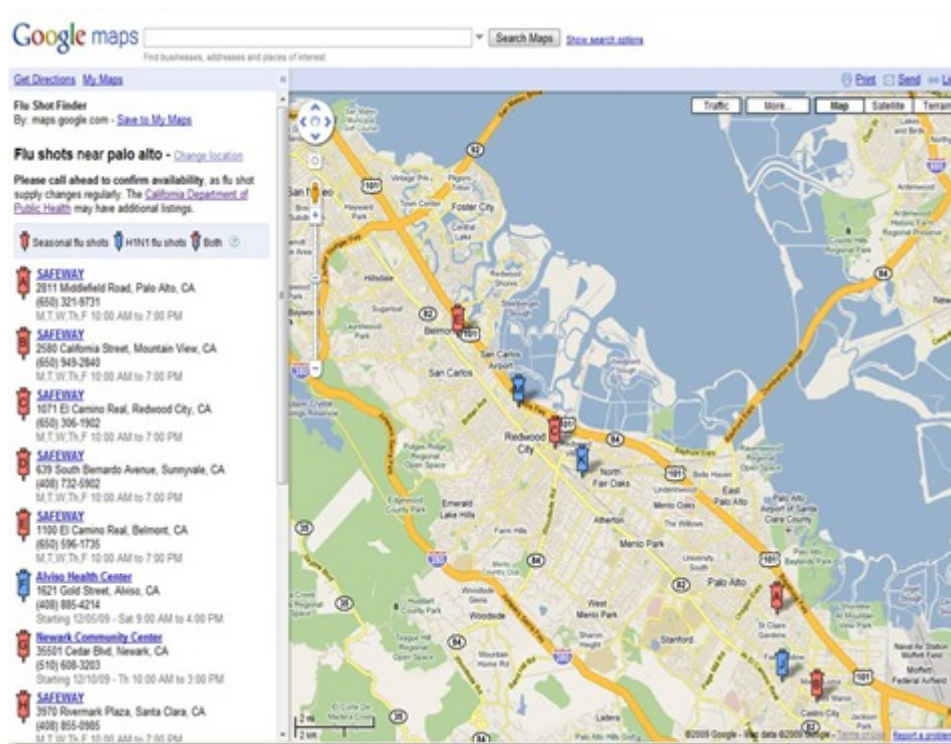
Google maps

Search Maps Show search options

Find businesses, addresses and places of interest.

Get Directions My Maps

Print Send Li

Traffic More... Map Satellite Terrain

Flu Shot Finder
By: maps.google.com - Save to My Maps

Flu shots near palo alto - Change location

Please call ahead to confirm availability, as flu shot supply changes regularly. The California Department of Public Health may have additional listings.

Seasonal flu shots H1N1 flu shots Both

SAFEWAY
2811 Middlefield Road, Palo Alto, CA
(650) 321-8731
M,T,W,Th,F 10:00 AM to 7:00 PM

SAFEWAY
2580 California Street, Mountain View, CA
(650) 949-2840
M,T,W,Th,F 10:00 AM to 7:00 PM

SAFEWAY
1071 El Camino Real, Redwood City, CA
(650) 306-1902
M,T,W,Th,F 10:00 AM to 7:00 PM

SAFEWAY
639 South Bernardo Avenue, Sunnyvale, CA
(408) 732-6902
M,T,W,Th,F 10:00 AM to 7:00 PM

SAFEWAY
1100 El Camino Real, Belmont, CA
(650) 596-1735
M,T,W,Th,F 10:00 AM to 7:00 PM

Alviso Health Center
1621 Gold Street, Alviso, CA
(408) 885-4214
Starting 12/05/09 - Sat 9:00 AM to 4:00 PM

Newark Community Center
35501 Cedar Blvd, Newark, CA
(510) 608-3203
Starting 12/10/09 - Th 10:00 AM to 3:00 PM

SAFEWAY
3970 Rivermark Plaza, Santa Clara, CA
(408) 855-0985
M,T,W,Th,F 10:00 AM to 7:00 PM

Foster City San Carlos Belmont Redwood City North Fair Oaks Emerald Lake Hills Atherton Menlo Park East Palo Alto Palo Alto West Menlo Park Stanford Woodside

©2009 Google - Map data ©2009 Google - Terms of Use Report a problem